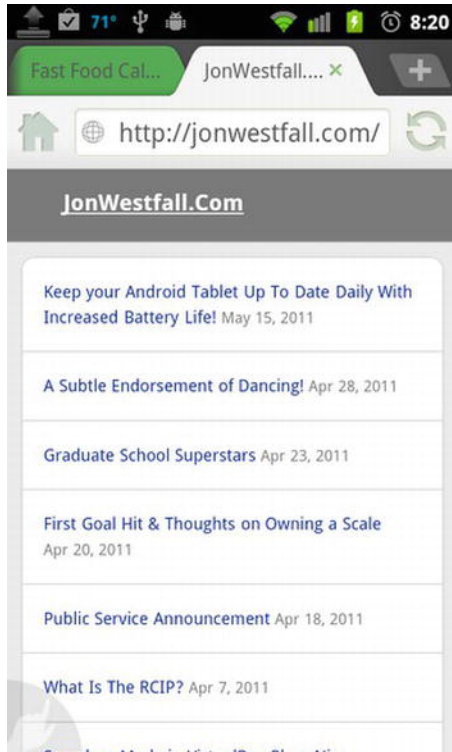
71° 8:20

Fast Food Cal...

JonWestfall.... ×

http://jonwestfall.com/

JonWestfall.Com

Keep your Android Tablet Up To Date Daily With Increased Battery Life! May 15, 2011

A Subtle Endorsement of Dancing! Apr 28, 2011

Graduate School Superstars Apr 23, 2011

First Goal Hit & Thoughts on Owning a Scale Apr 20, 2011

Public Service Announcement Apr 18, 2011

What Is The RCIP? Apr 7, 2011

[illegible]